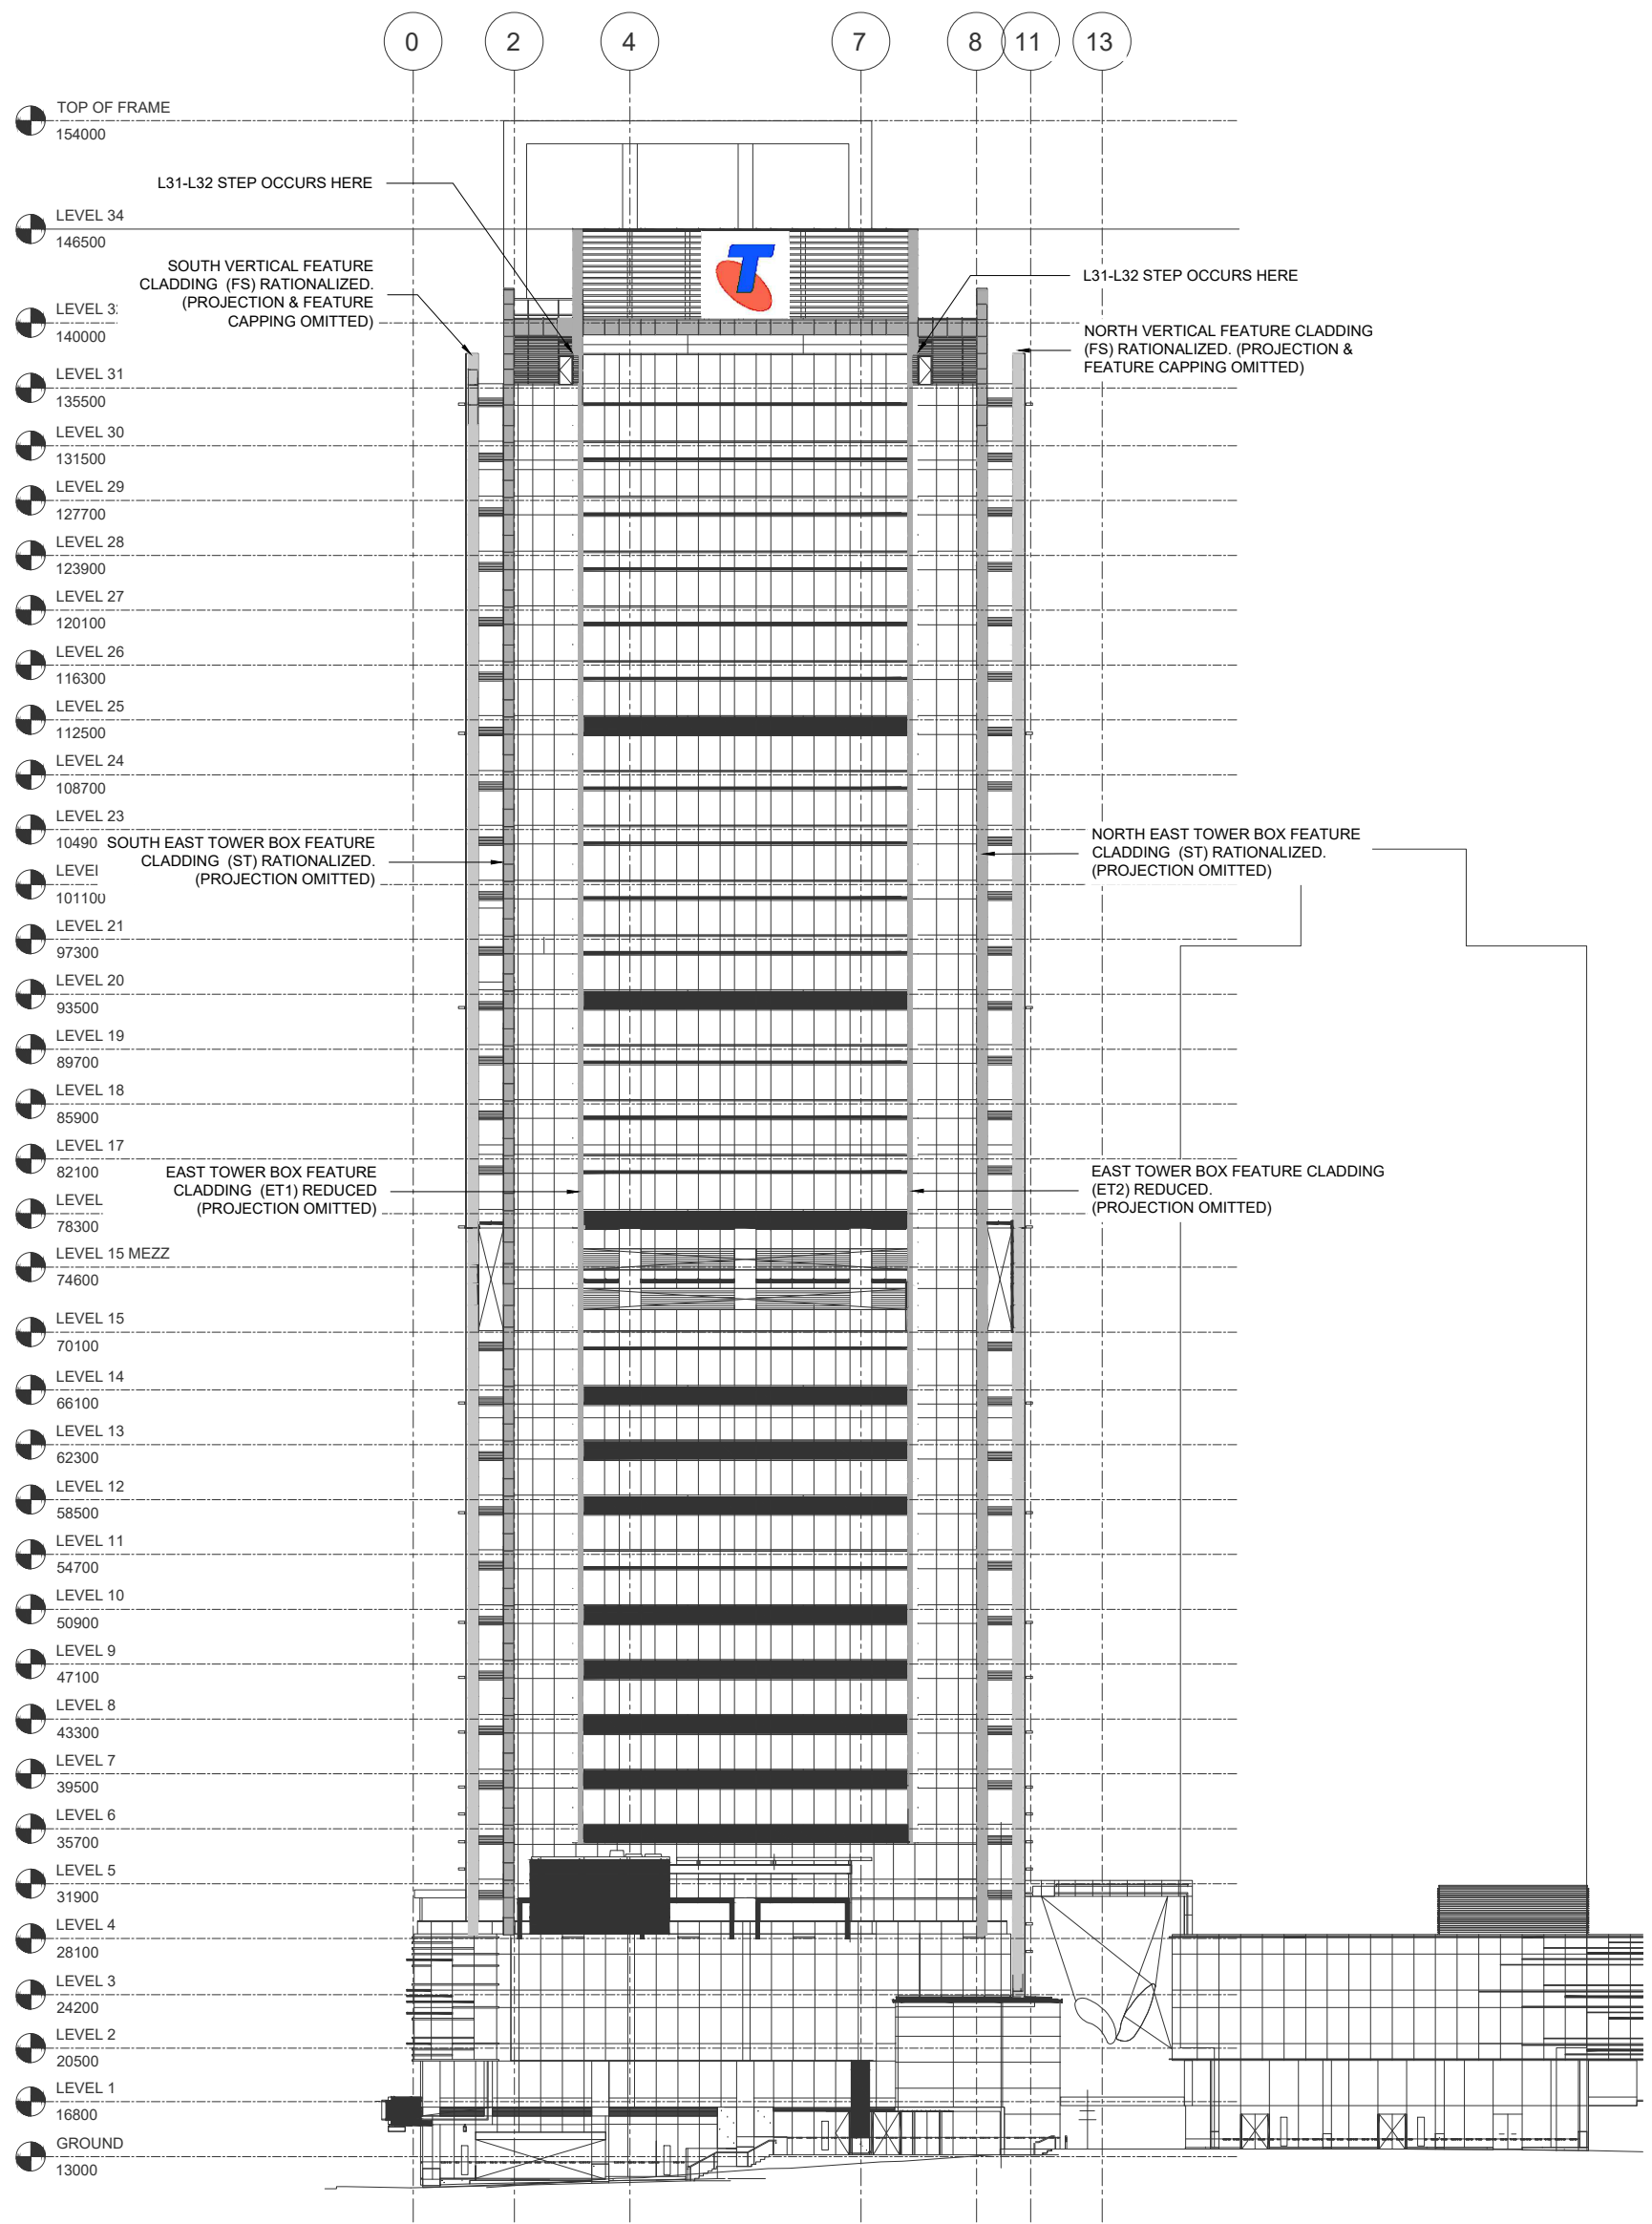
0 2 4 7 8 11 13

TOP OF FRAME
154000

L31-L32 STEP OCCURS HERE

LEVEL 34
146500

SOUTH VERTICAL FEATURE CLADDING (FS) RATIONALIZED. (PROJECTION & FEATURE CAPPING OMITTED)

L31-L32 STEP OCCURS HERE

LEVEL 3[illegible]
140000

NORTH VERTICAL FEATURE CLADDING (FS) RATIONALIZED. (PROJECTION & FEATURE CAPPING OMITTED)

LEVEL 31
135500
LEVEL 30
131500
LEVEL 29
127700
LEVEL 28
123900
LEVEL 27
120100
LEVEL 26
116300
LEVEL 25
112500
LEVEL 24
108700
LEVEL 23
10490

SOUTH EAST TOWER BOX FEATURE CLADDING (ST) RATIONALIZED. (PROJECTION OMITTED)

NORTH EAST TOWER BOX FEATURE CLADDING (ST) RATIONALIZED. (PROJECTION OMITTED)

LEVEI
101100
LEVEL 21
97300
LEVEL 20
93500
LEVEL 19
89700
LEVEL 18
85900
LEVEL 17
82100

EAST TOWER BOX FEATURE CLADDING (ET1) REDUCED (PROJECTION OMITTED)

EAST TOWER BOX FEATURE CLADDING (ET2) REDUCED. (PROJECTION OMITTED)

LEVEL
78300
LEVEL 15 MEZZ
74600
LEVEL 15
70100
LEVEL 14
66100
LEVEL 13
62300
LEVEL 12
58500
LEVEL 11
54700
LEVEL 10
50900
LEVEL 9
47100
LEVEL 8
43300
LEVEL 7
39500
LEVEL 6
35700
LEVEL 5
31900
LEVEL 4
28100
LEVEL 3
24200
LEVEL 2
20500
LEVEL 1
16800
GROUND
13000